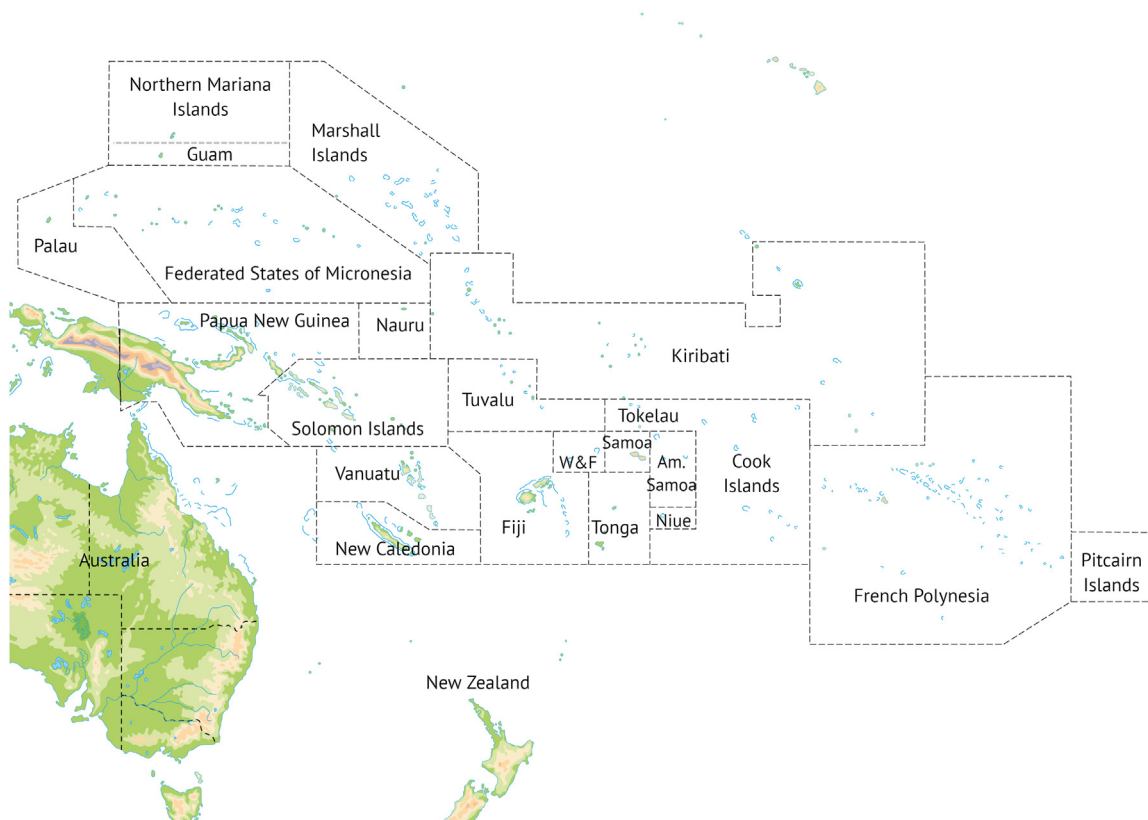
Northern Mariana Islands

Guam

Marshall Islands

Palau

Federated States of Micronesia

Papua New Guinea

Nauru

Kiribati

Tuvalu

Solomon Islands

Tokelau

Samoa

W&F

Am. Samoa

Cook Islands

Vanuatu

Fiji

Tonga

Niue

New Caledonia

Australia

French Polynesia

Pitcairn Islands

New Zealand